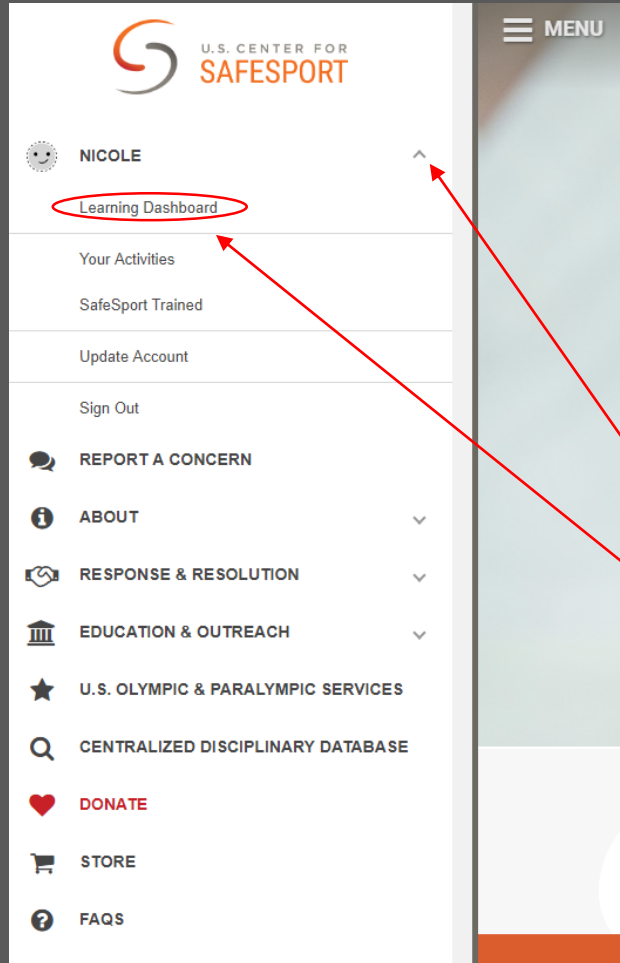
U.S. CENTER FOR
SAFESPORT

MENU

NICOLE

Learning Dashboard

Your Activities

SafeSport Trained

Update Account

Sign Out

REPORT A CONCERN

ABOUT

RESPONSE & RESOLUTION

EDUCATION & OUTREACH

U.S. OLYMPIC & PARALYMPIC SERVICES

CENTRALIZED DISCIPLINARY DATABASE

DONATE

STORE

FAQS